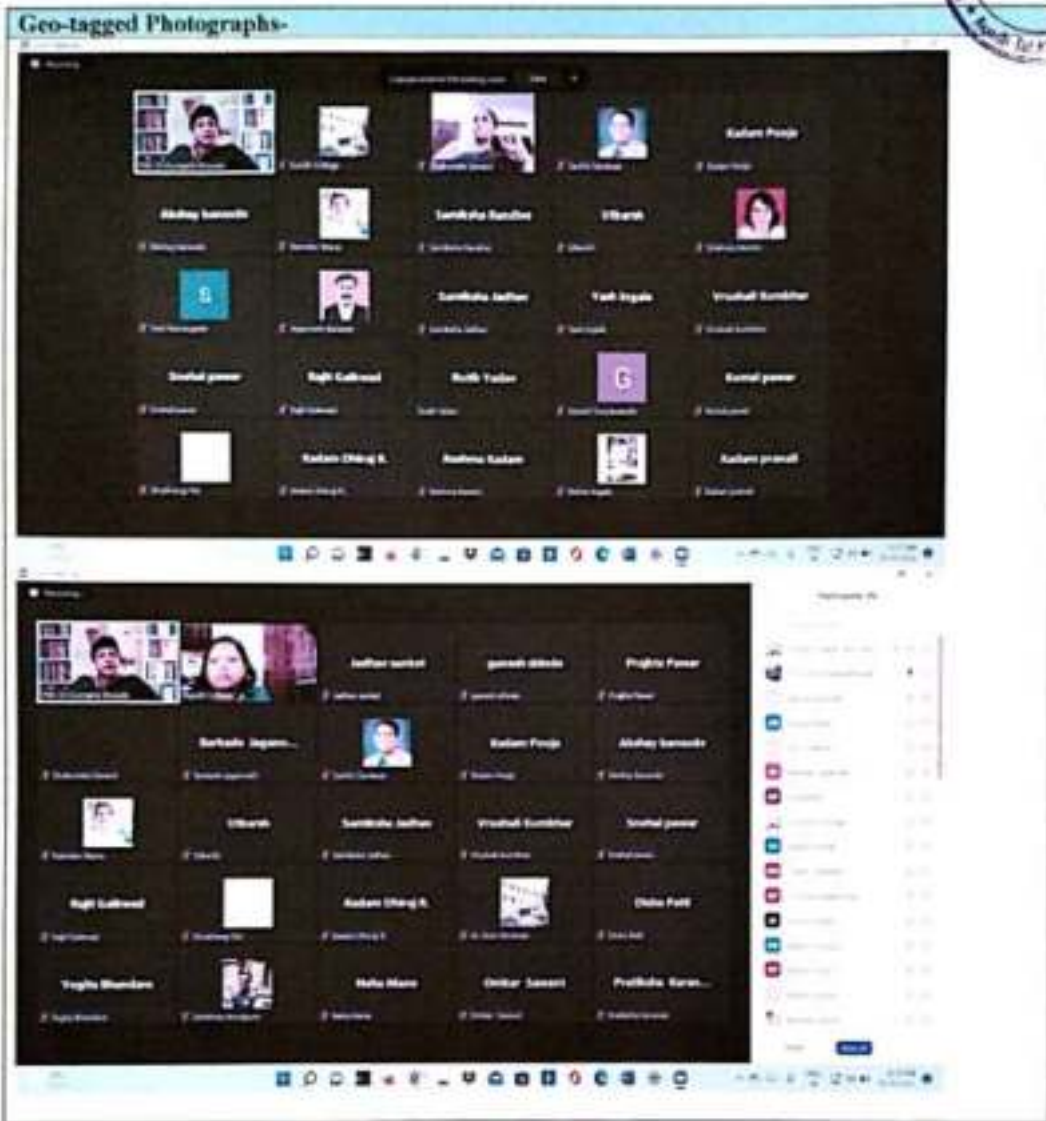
Geo-tagged Photographs-

Recording

Kadam Pooja

Akshay kamode

Samiksha Bandhe

Utkarsh

S

Samiksha Jadhav

Yash Argade

Vrushali Kumbhar

Snehal pawar

Rajit Gaikwad

Rutik Yadav

G

Kunal pawar

Kadam Dhiraj K.

Reshma Kadam

Kadam pranali

Recording

Jadhav saniket

ganesh shinde

Prajkta Pawar

Barkade Jagann...

Kadam Pooja

Akshay kamode

Utkarsh

Samiksha Jadhav

Vrushali Kumbhar

Snehal pawar

Rajit Gaikwad

Kadam Dhiraj K.

Disha Patil

Yogita Bhandare

Neha Mane

Omkar Sawant

Pratiksha Karan...

Participants (35)

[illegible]